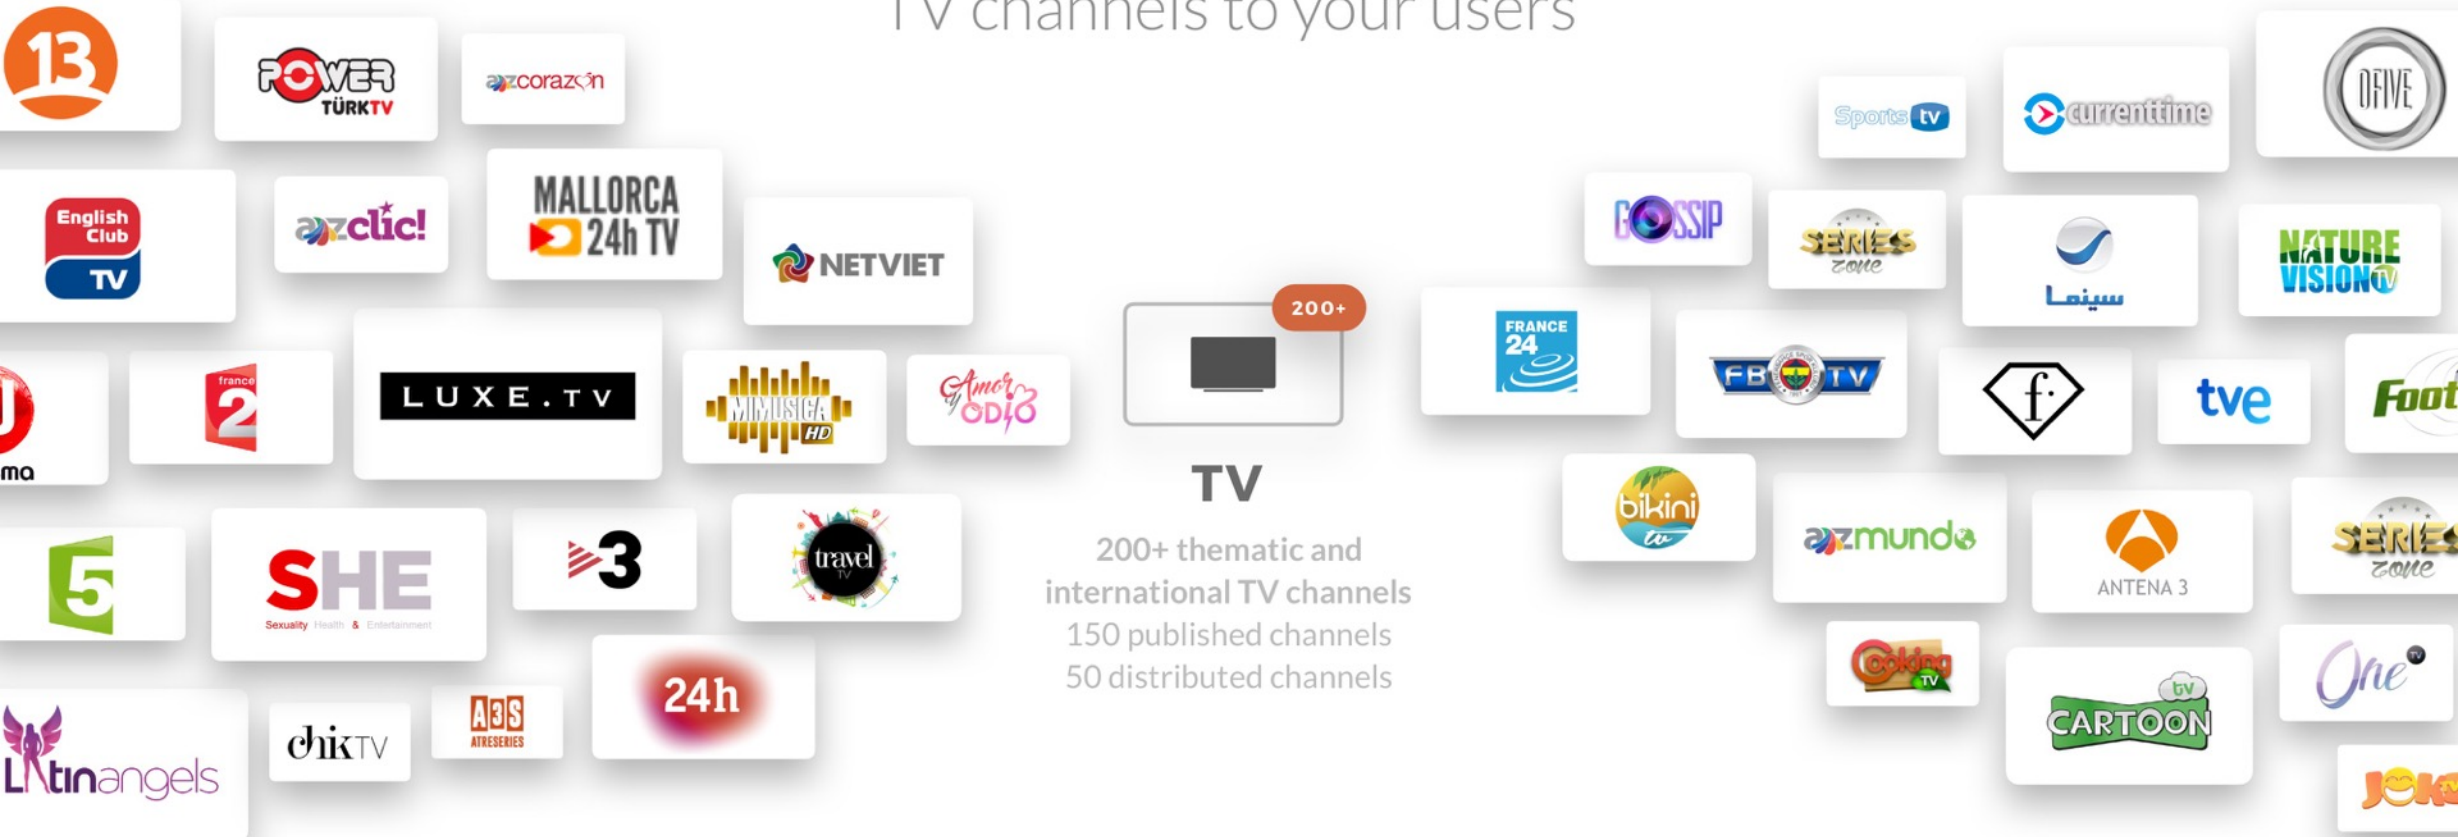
TV channels to your users

13
POWER TÜRK TV
azcorazón
English Club TV
azclic!
MALLORCA 24h TV
NETVIET
ma
france 2
LUXE.TV
MIMUSICA HD
Amor y Odio
5
SHE Sexuality Health & Entertainment
3
travel TV
24h
Latinangels
chikTV
A3S ATRESERIES

200+
TV
200+ thematic and international TV channels
150 published channels
50 distributed channels

Sports tv
currenttime
OFIVE
GOSSIP
SERIES zone
سينما
NATURE VISION TV
FRANCE 24
FB TV
f
tve
Foot
bikini tv
azmundo
ANTENA 3
SERIES zone
Cooking TV
CARTOON tv
One TV
JOK